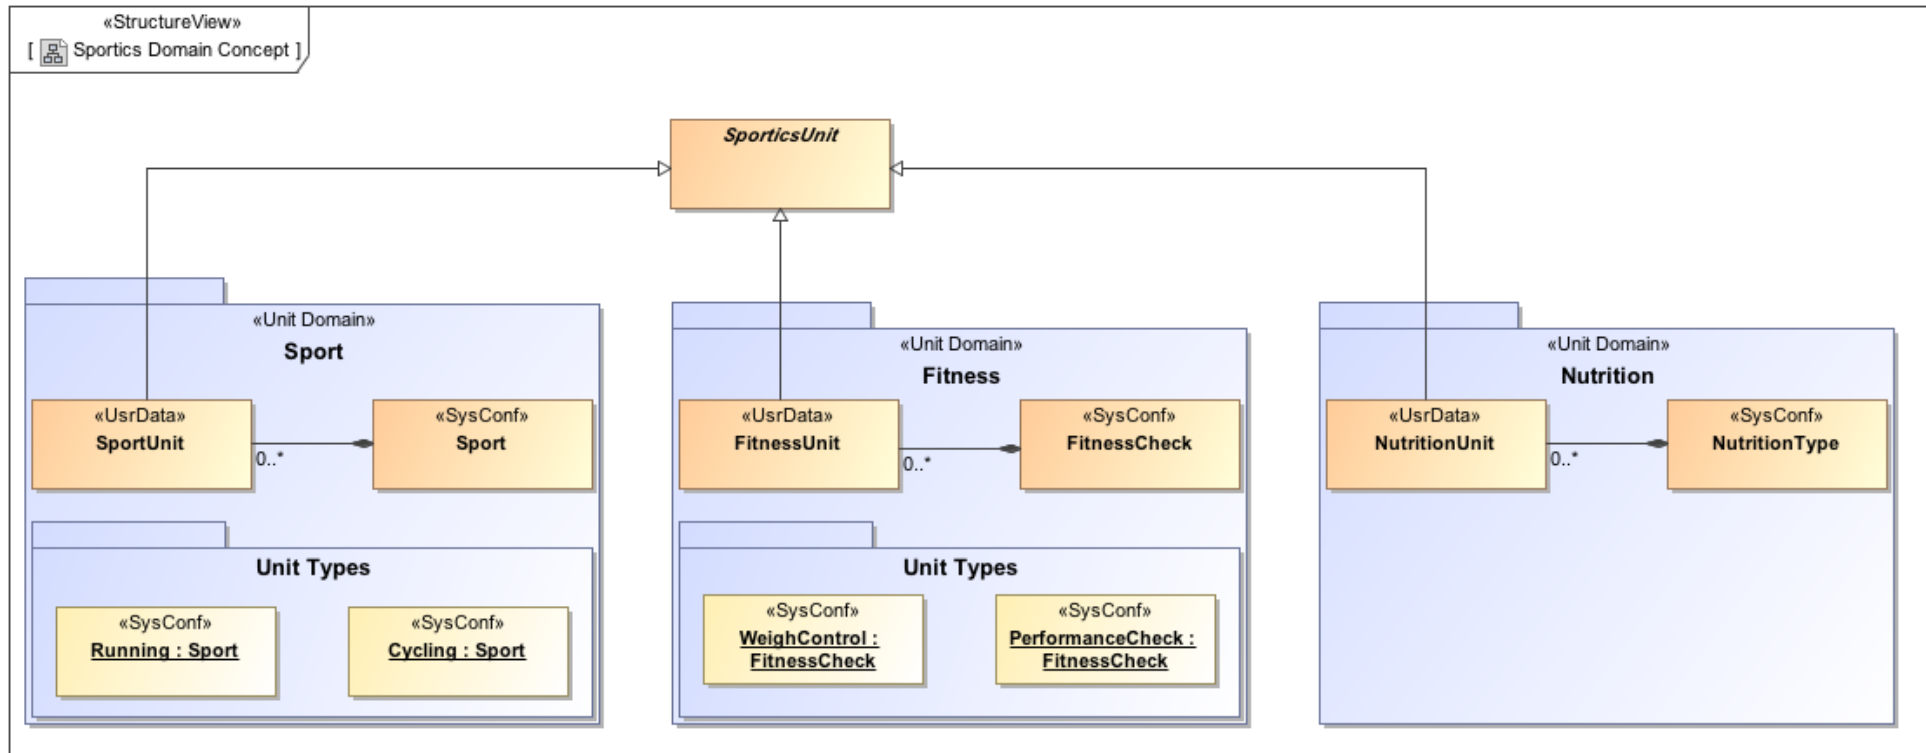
«StructureView»
[ Sportics Domain Concept ]

SporticsUnit

«Unit Domain»
Sport

«UsrData»
SportUnit

0..*

«SysConf»
Sport

Unit Types

«SysConf»
Running : Sport

«SysConf»
Cycling : Sport

«Unit Domain»
Fitness

«UsrData»
FitnessUnit

0..*

«SysConf»
FitnessCheck

Unit Types

«SysConf»
WeighControl : FitnessCheck

«SysConf»
PerformanceCheck : FitnessCheck

«Unit Domain»
Nutrition

«UsrData»
NutritionUnit

0..*

«SysConf»
NutritionType